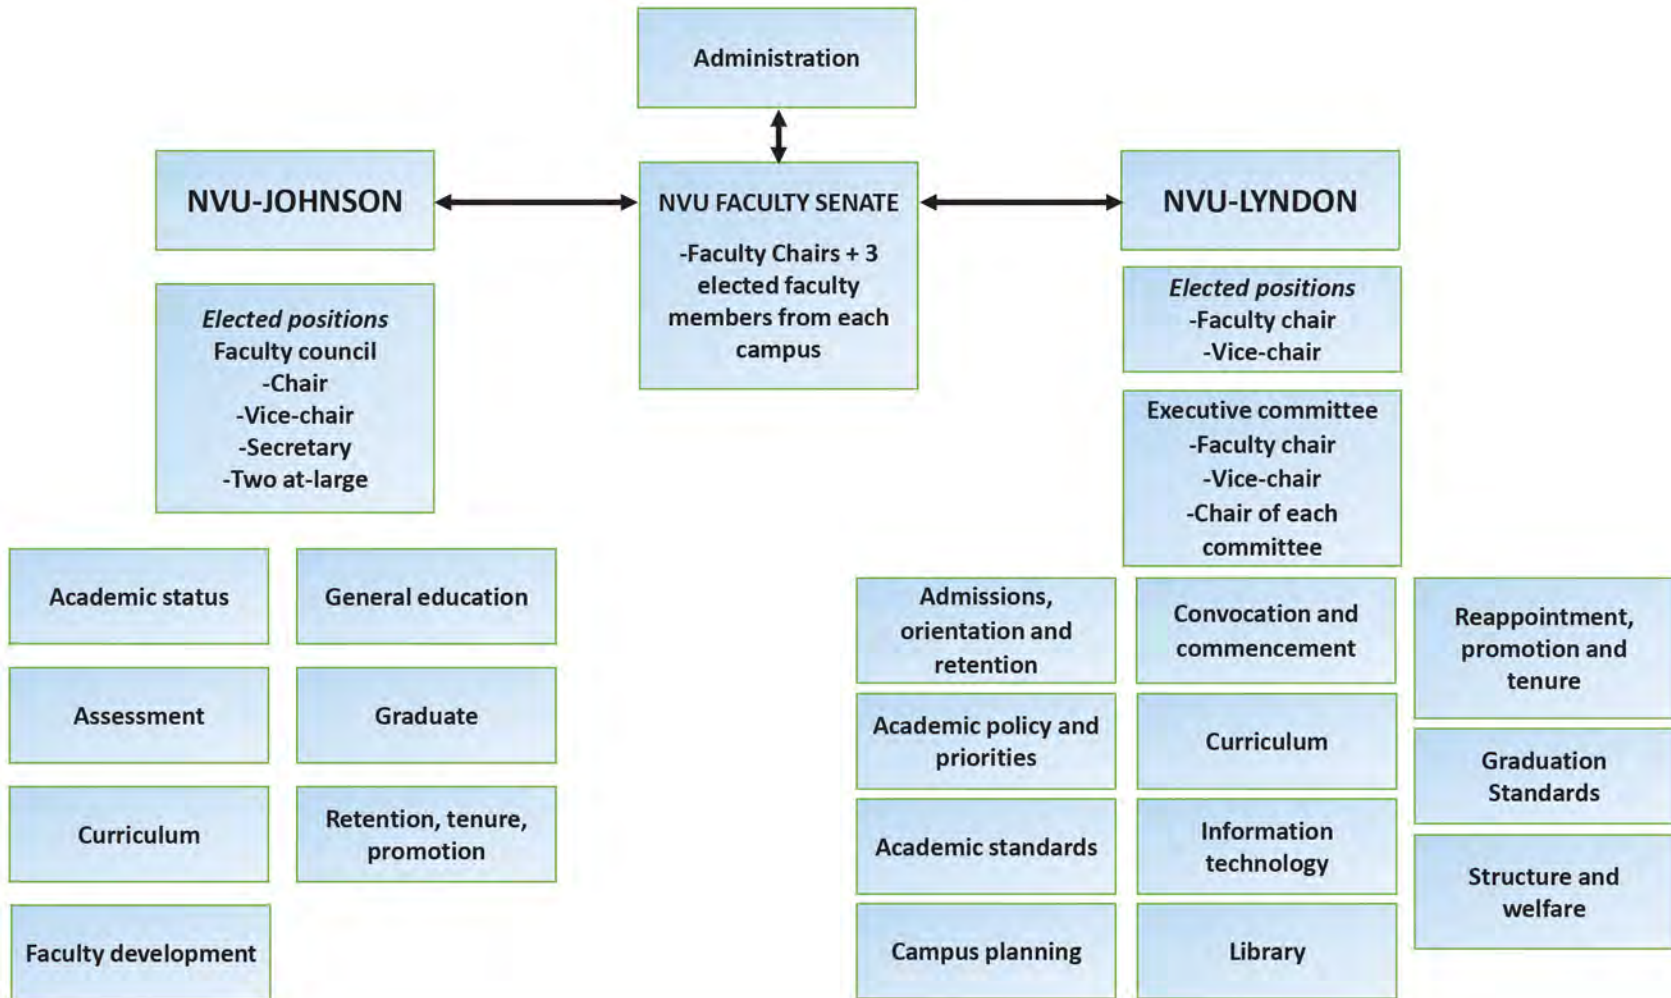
Administration

NVU-JOHNSON

NVU FACULTY SENATE

-Faculty Chairs + 3 elected faculty members from each campus

NVU-LYNDON

*Elected positions*
Faculty council
-Chair
-Vice-chair
-Secretary
-Two at-large

*Elected positions*
-Faculty chair
-Vice-chair

Executive committee
-Faculty chair
-Vice-chair
-Chair of each committee

Academic status

General education

Assessment

Graduate

Curriculum

Retention, tenure, promotion

Faculty development

Admissions, orientation and retention

Academic policy and priorities

Academic standards

Campus planning

Convocation and commencement

Curriculum

Information technology

Library

Reappointment, promotion and tenure

Graduation Standards

Structure and welfare